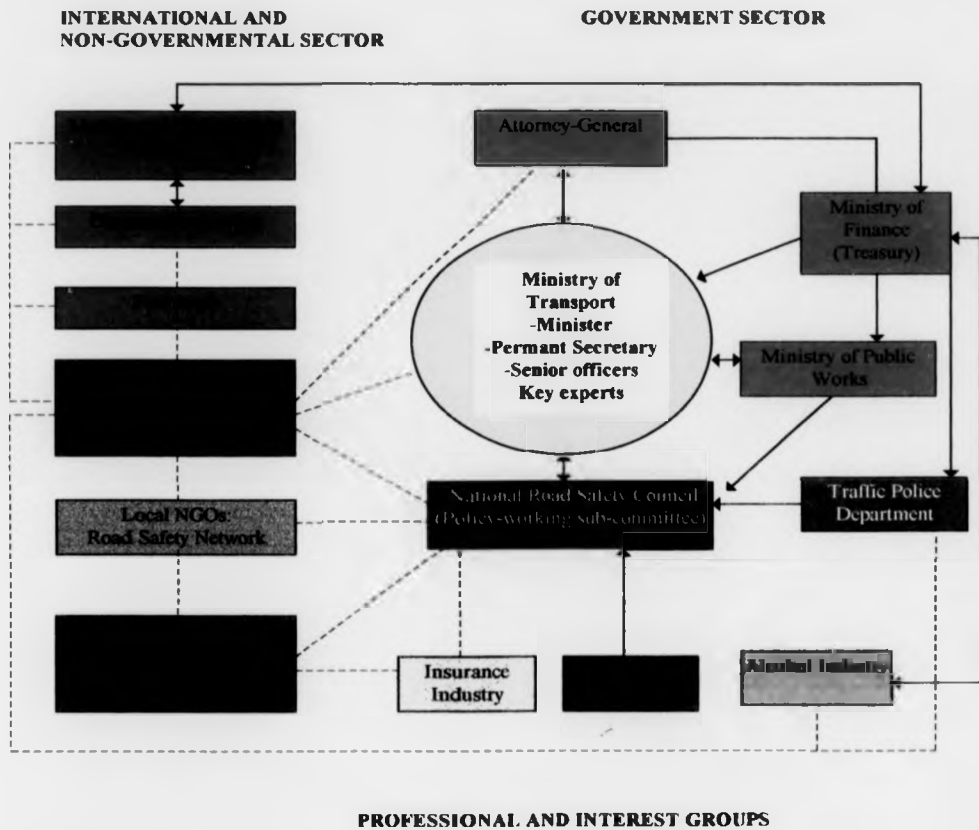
INTERNATIONAL AND NON-GOVERNMENTAL SECTOR

GOVERNMENT SECTOR

Attorney-General

Ministry of Finance (Treasury)

Ministry of Transport
-Minister
-Permant Secretary
-Senior officers
Key experts

Ministry of Public Works

National Road Safety Council (Policy-working sub-committee)

Traffic Police Department

Local NGOs: Road Safety Network

Insurance Industry

Alcohol Industry

PROFESSIONAL AND INTEREST GROUPS